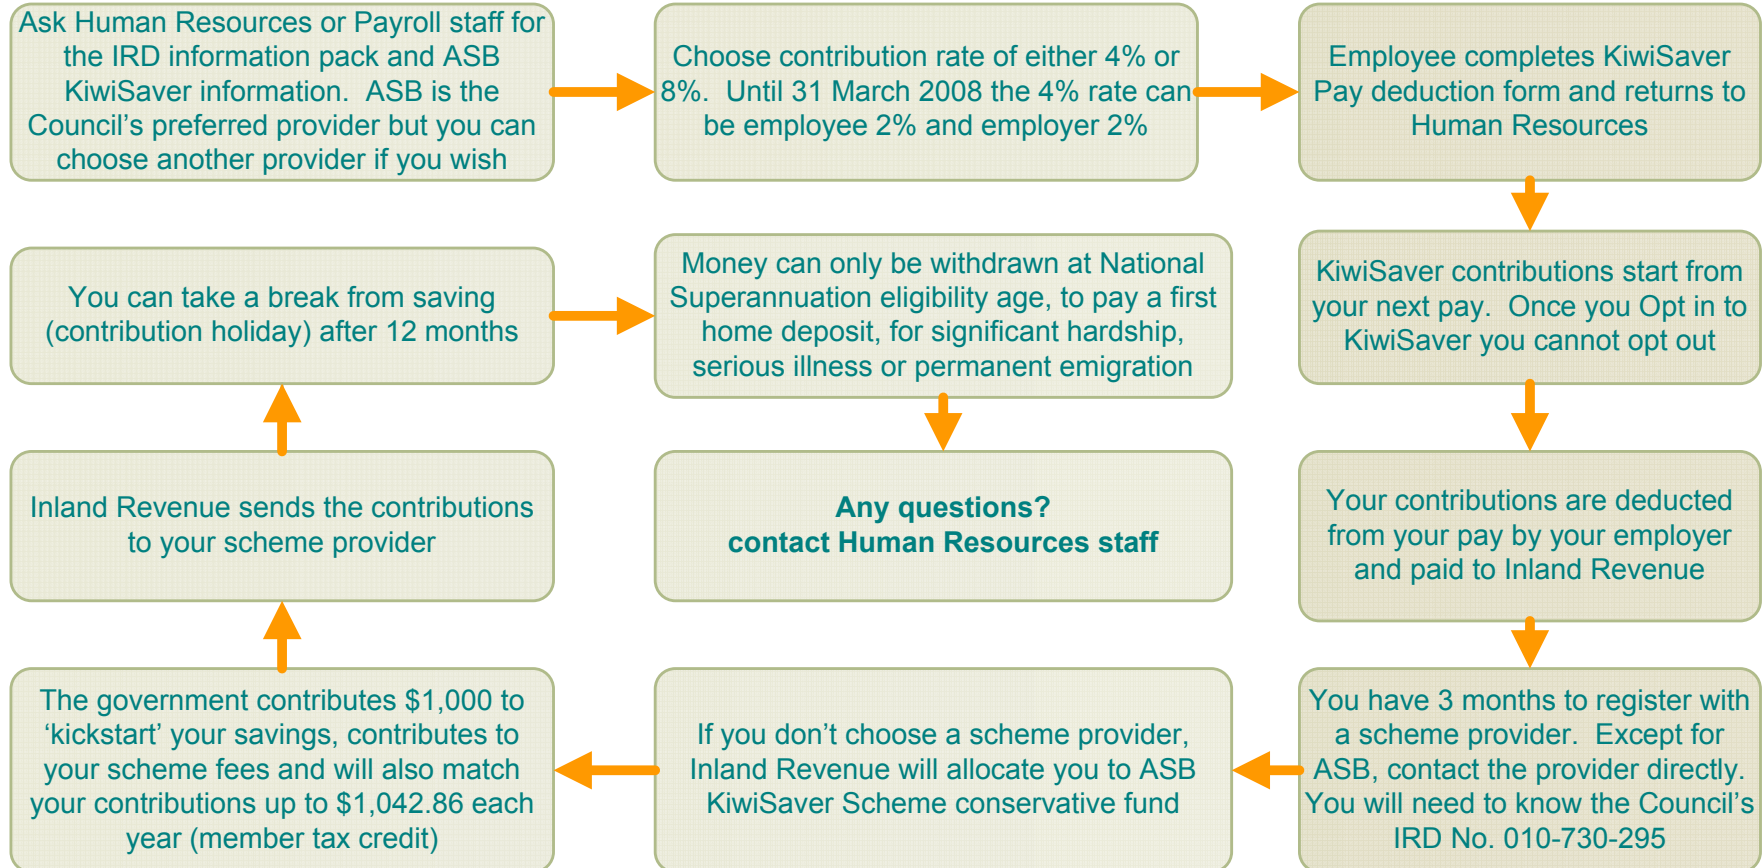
Ask Human Resources or Payroll staff for the IRD information pack and ASB KiwiSaver information. ASB is the Council's preferred provider but you can choose another provider if you wish

Choose contribution rate of either 4% or 8%. Until 31 March 2008 the 4% rate can be employee 2% and employer 2%

Employee completes KiwiSaver Pay deduction form and returns to Human Resources

KiwiSaver contributions start from your next pay. Once you Opt in to KiwiSaver you cannot opt out

Your contributions are deducted from your pay by your employer and paid to Inland Revenue

You have 3 months to register with a scheme provider. Except for ASB, contact the provider directly. You will need to know the Council's IRD No. 010-730-295

If you don't choose a scheme provider, Inland Revenue will allocate you to ASB KiwiSaver Scheme conservative fund

The government contributes $1,000 to 'kickstart' your savings, contributes to your scheme fees and will also match your contributions up to $1,042.86 each year (member tax credit)

Inland Revenue sends the contributions to your scheme provider

You can take a break from saving (contribution holiday) after 12 months

Money can only be withdrawn at National Superannuation eligibility age, to pay a first home deposit, for significant hardship, serious illness or permanent emigration

Any questions?
contact Human Resources staff